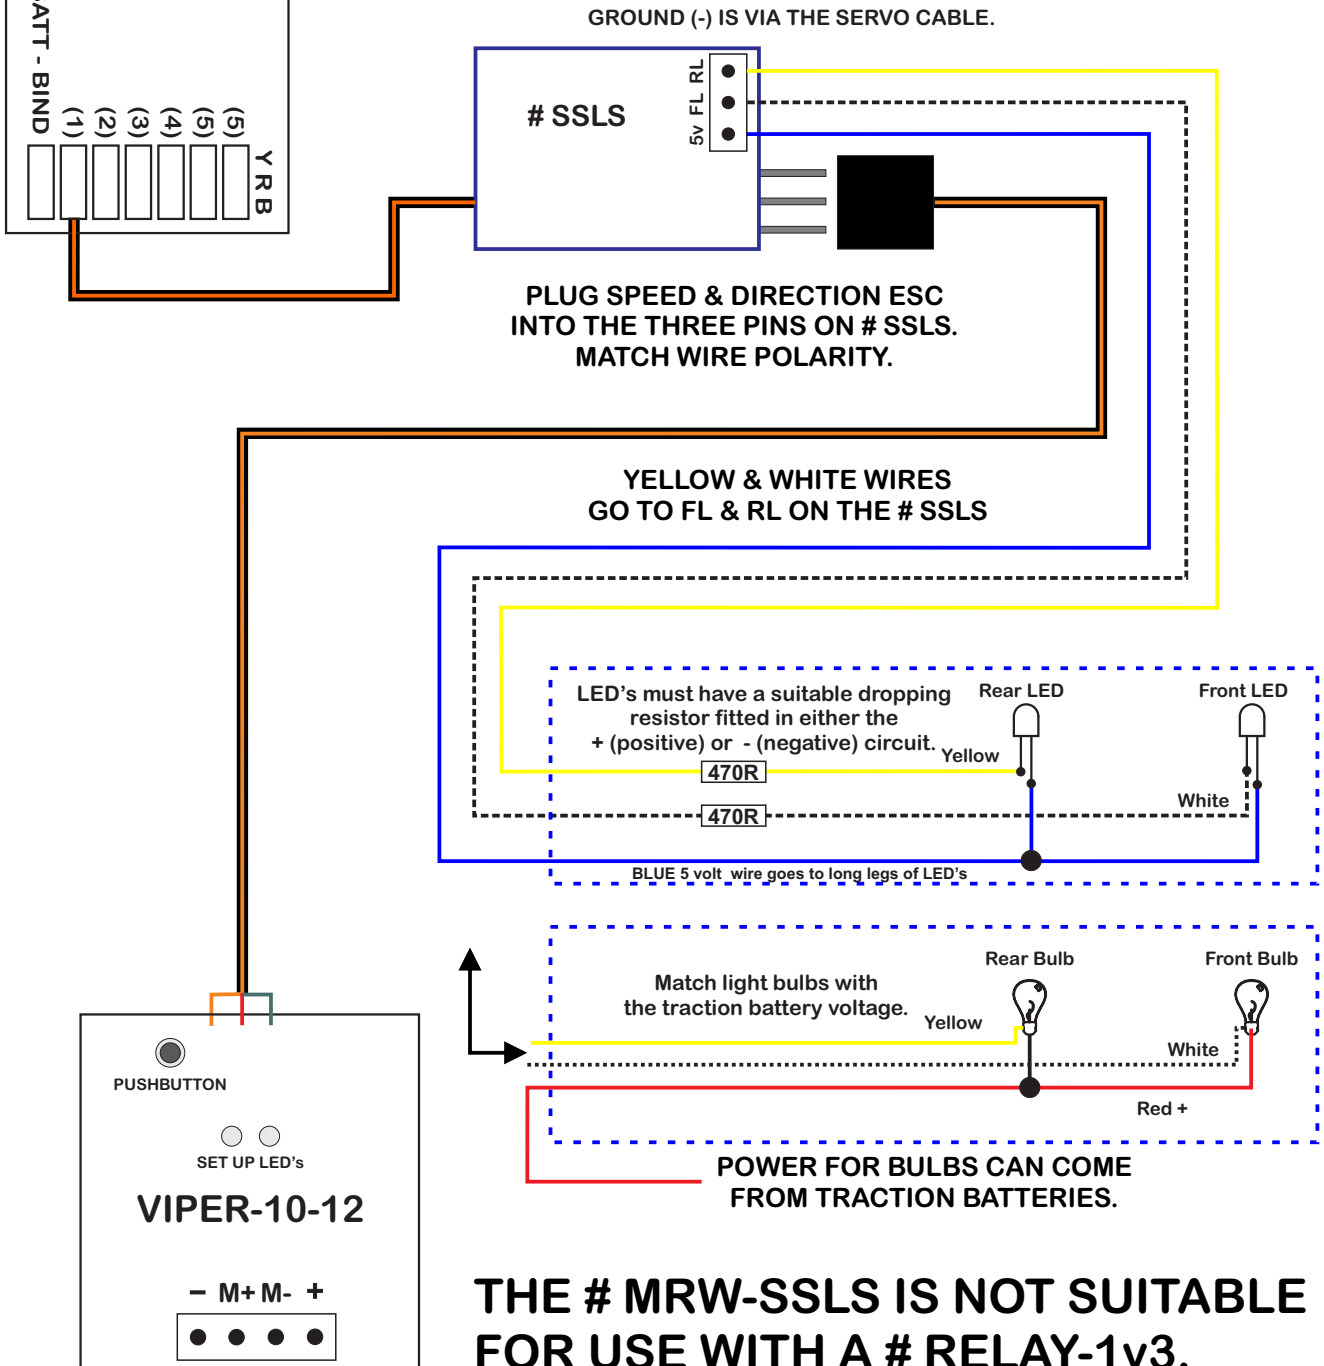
ATT - BIND
(1)
(2)
(3)
(4)
(5)
(5)
Y R B

GROUND (-) IS VIA THE SERVO CABLE.

# SSLS

5v FL RL

PLUG SPEED & DIRECTION ESC INTO THE THREE PINS ON # SSLS. MATCH WIRE POLARITY.

YELLOW & WHITE WIRES GO TO FL & RL ON THE # SSLS

LED's must have a suitable dropping resistor fitted in either the + (positive) or - (negative) circuit.

Rear LED

Front LED

Yellow

470R

470R

White

BLUE 5 volt wire goes to long legs of LED's

Match light bulbs with the traction battery voltage.

Rear Bulb

Front Bulb

Yellow

White

Red +

PUSHBUTTON

SET UP LED's

VIPER-10-12

− M+ M- +

POWER FOR BULBS CAN COME FROM TRACTION BATTERIES.

THE # MRW-SSLS IS NOT SUITABLE FOR USE WITH A # RELAY-1v3.